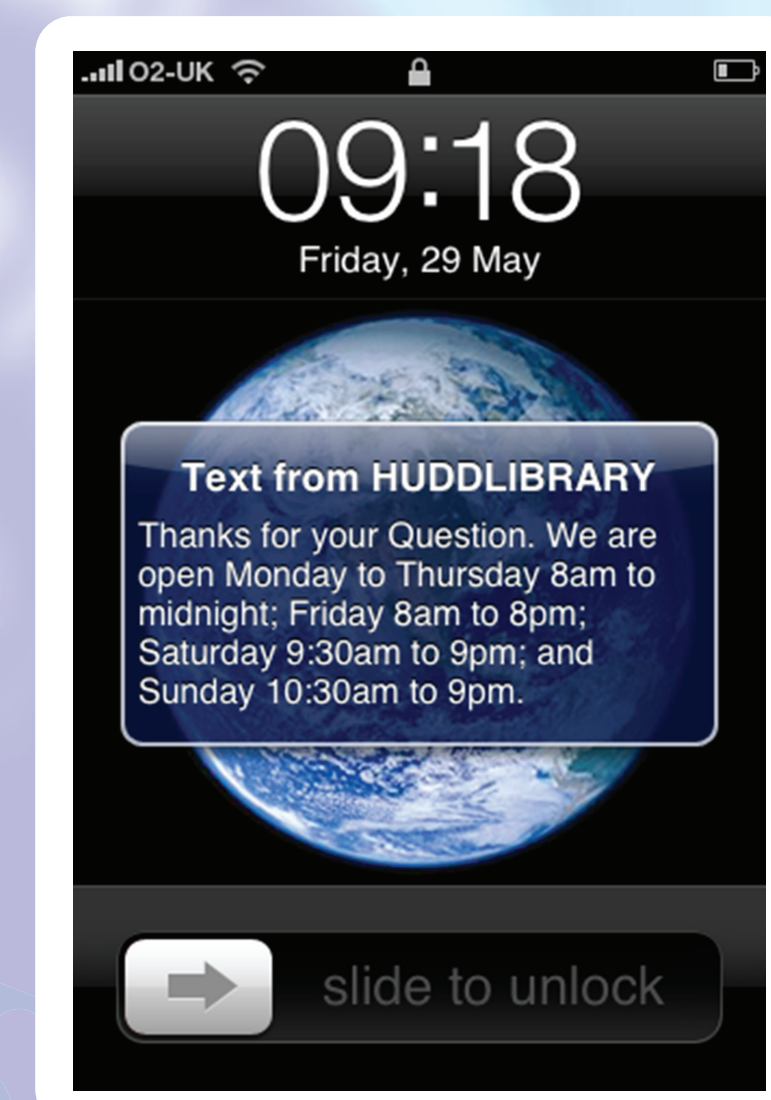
O2-UK

09:18
Friday, 29 May

Text from HUDDLIBRARY
Thanks for your Question. We are open Monday to Thursday 8am to midnight; Friday 8am to 8pm; Saturday 9:30am to 9pm; and Sunday 10:30am to 9pm.

slide to unlock